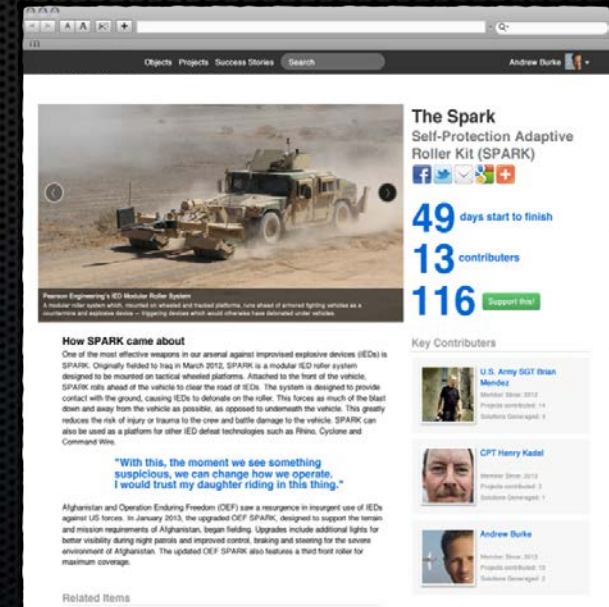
Objects Projects Success Stories Search

Andrew Burke

Pearson Engineering's IED Modular Roller System

A modular roller system which, mounted on wheeled and tracked platforms, runs ahead of armored fighting vehicles as a countermine and explosive device — triggering devices which would otherwise have detonated under vehicles.

The Spark

Self-Protection Adaptive Roller Kit (SPARK)

49 days start to finish

13 contributers

116 Support this!

How SPARK came about

One of the most effective weapons in our arsenal against improvised explosive devices (IEDs) is SPARK. Originally fielded to Iraq in March 2012, SPARK is a modular IED roller system designed to be mounted on tactical wheeled platforms. Attached to the front of the vehicle, SPARK rolls ahead of the vehicle to clear the road of IEDs. The system is designed to provide contact with the ground, causing IEDs to detonate on the roller. This forces as much of the blast down and away from the vehicle as possible, as opposed to underneath the vehicle. This greatly reduces the risk of injury or trauma to the crew and battle damage to the vehicle. SPARK can also be used as a platform for other IED defeat technologies such as Rhino, Cyclone and Command Wire.

"With this, the moment we see something suspicious, we can change how we operate. I would trust my daughter riding in this thing."

Afghanistan and Operation Enduring Freedom (OEF) saw a resurgence in insurgent use of IEDs against US forces. In January 2013, the upgraded OEF SPARK, designed to support the terrain and mission requirements of Afghanistan, began fielding. Upgrades include additional lights for better visibility during night patrols and improved control, braking and steering for the severe environment of Afghanistan. The updated OEF SPARK also features a third front roller for maximum coverage.

Related Items

Key Contributers

U.S. Army SGT Brian Mendez
Member Since: 2013
Projects contributed: 14
Solutions Generaged: 4

CPT Henry Kadel
Member Since: 2013
Projects contributed: 3
Solutions Generaged: 1

Andrew Burke
Member Since: 2013
Projects contributed: 10
Solutions Generaged: 3